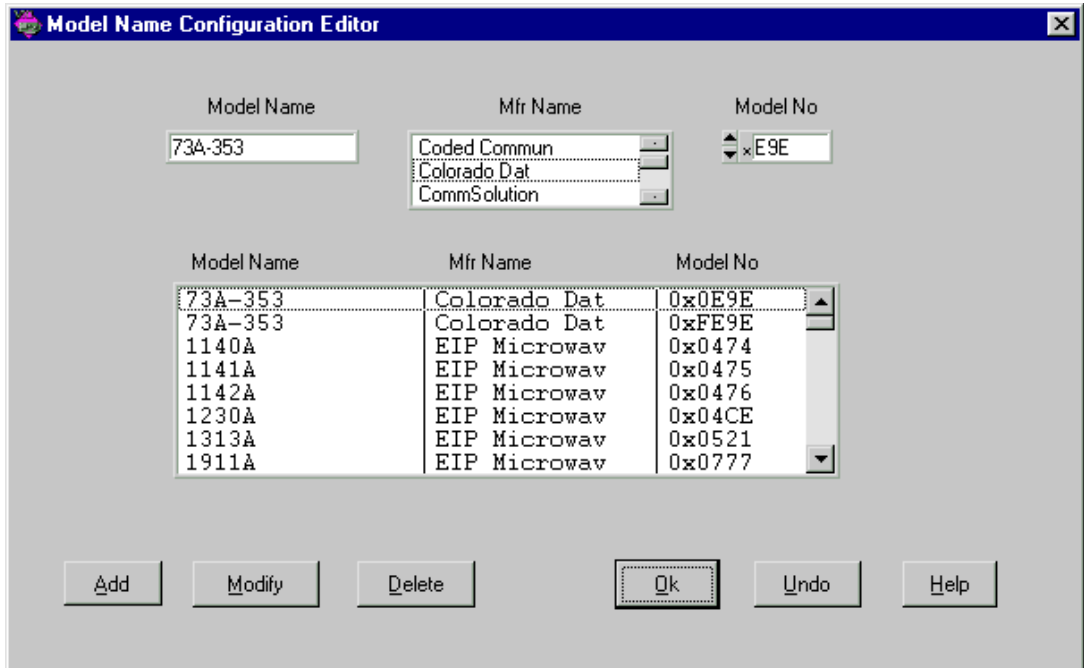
Model Name Configuration Editor

Model Name
73A-353

Mfr Name
Coded Commun
Colorado Dat
CommSolution

Model No
x E9E

| Model Name | Mfr Name | Model No |
|---|---|---|
| 73A-353 | Colorado Dat | 0x0E9E |
| 73A-353 | Colorado Dat | 0xFE9E |
| 1140A | EIP Microwav | 0x0474 |
| 1141A | EIP Microwav | 0x0475 |
| 1142A | EIP Microwav | 0x0476 |
| 1230A | EIP Microwav | 0x04CE |
| 1313A | EIP Microwav | 0x0521 |
| 1911A | EIP Microwav | 0x0777 |

Add
Modify
Delete
Ok
Undo
Help